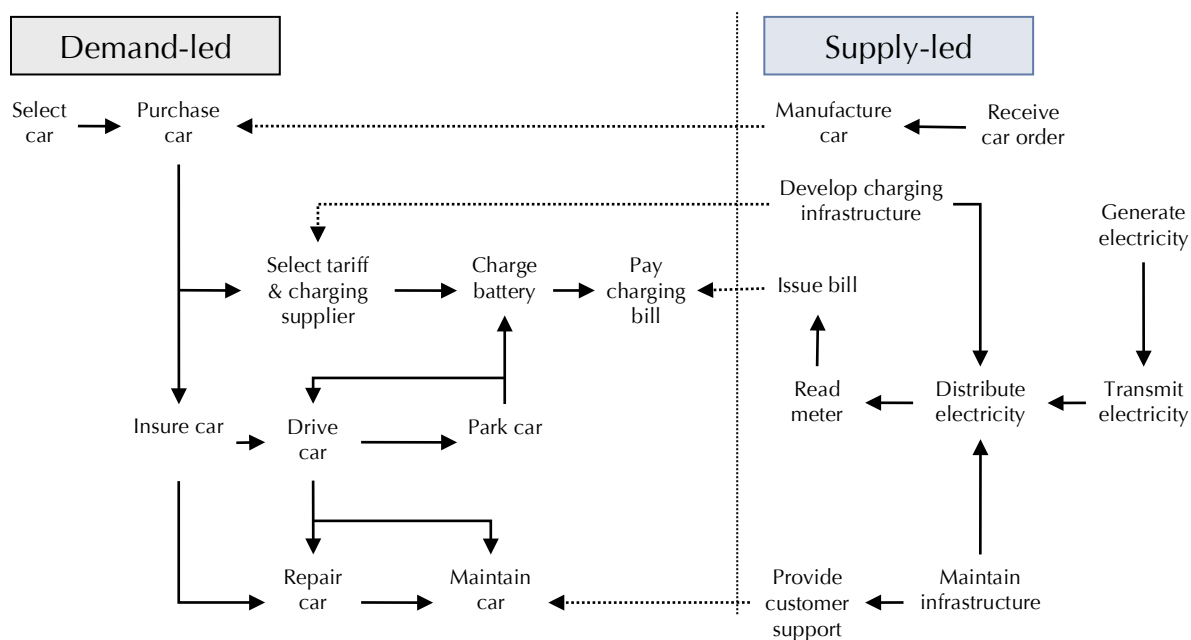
Demand-led

Supply-led

Select car

Purchase car

Manufacture car

Receive car order

Develop charging infrastructure

Generate electricity

Select tariff & charging supplier

Charge battery

Pay charging bill

Issue bill

Read meter

Distribute electricity

Transmit electricity

Insure car

Drive car

Park car

Repair car

Maintain car

Provide customer support

Maintain infrastructure